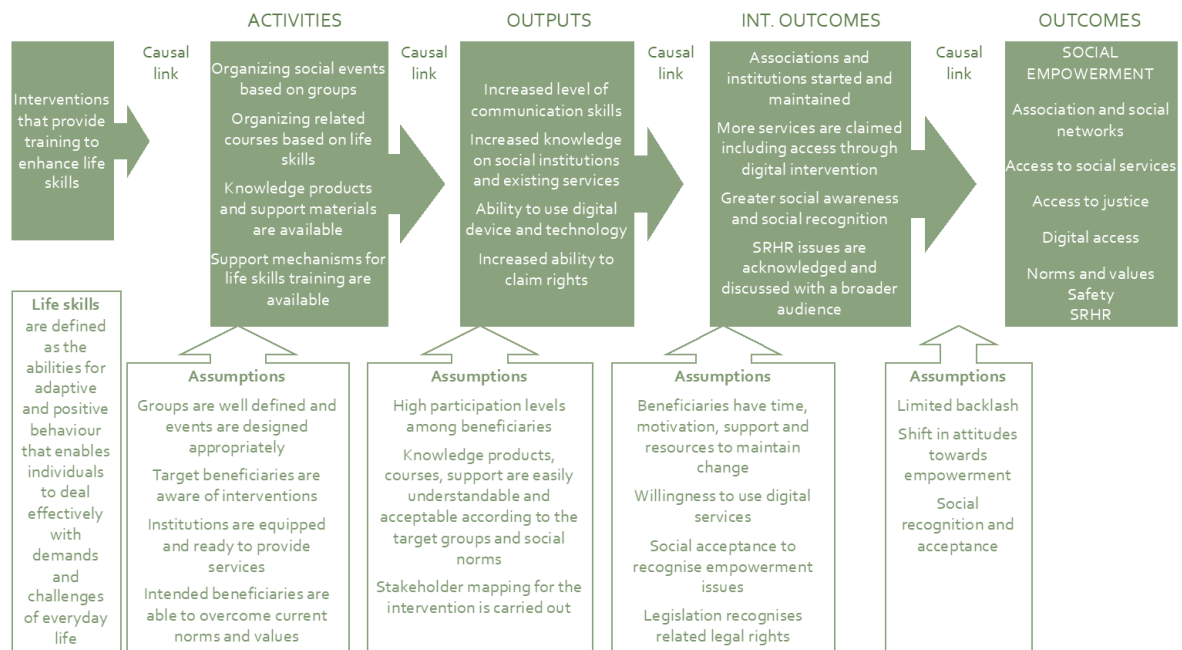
ACTIVITIES

OUTPUTS

INT. OUTCOMES

OUTCOMES

Interventions that provide training to enhance life skills

Causal link

Organizing social events based on groups

Organizing related courses based on life skills

Knowledge products and support materials are available

Support mechanisms for life skills training are available

Causal link

Increased level of communication skills

Increased knowledge on social institutions and existing services

Ability to use digital device and technology

Increased ability to claim rights

Causal link

Associations and institutions started and maintained

More services are claimed including access through digital intervention

Greater social awareness and social recognition

SRHR issues are acknowledged and discussed with a broader audience

Causal link

SOCIAL EMPOWERMENT

Association and social networks

Access to social services

Access to justice

Digital access

Norms and values
Safety
SRHR

Life skills are defined as the abilities for adaptive and positive behaviour that enables individuals to deal effectively with demands and challenges of everyday life

Assumptions

Groups are well defined and events are designed appropriately

Target beneficiaries are aware of interventions

Institutions are equipped and ready to provide services

Intended beneficiaries are able to overcome current norms and values

Assumptions

High participation levels among beneficiaries

Knowledge products, courses, support are easily understandable and acceptable according to the target groups and social norms

Stakeholder mapping for the intervention is carried out

Assumptions

Beneficiaries have time, motivation, support and resources to maintain change

Willingness to use digital services

Social acceptance to recognise empowerment issues

Legislation recognises related legal rights

Assumptions

Limited backlash

Shift in attitudes towards empowerment

Social recognition and acceptance